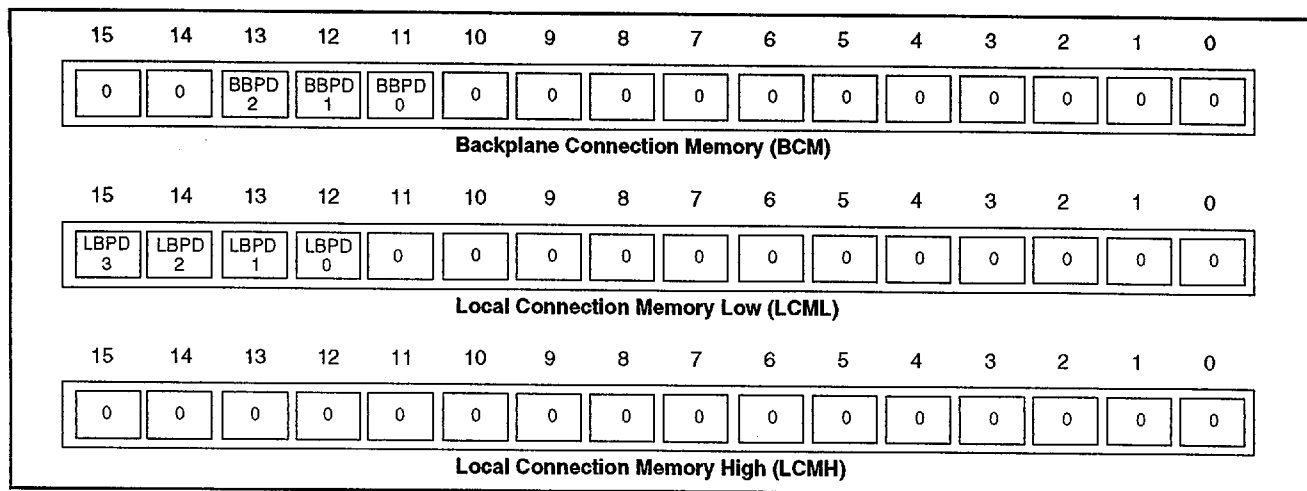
| 15 | 14 | 13 | 12 | 11 | 10 | 9 | 8 | 7 | 6 | 5 | 4 | 3 | 2 | 1 | 0 |
|---|---|---|---|---|---|---|---|---|---|---|---|---|---|---|---|
| 0 | 0 | BBPD 2 | BBPD 1 | BBPD 0 | 0 | 0 | 0 | 0 | 0 | 0 | 0 | 0 | 0 | 0 | 0 |

**Backplane Connection Memory (BCM)**

| 15 | 14 | 13 | 12 | 11 | 10 | 9 | 8 | 7 | 6 | 5 | 4 | 3 | 2 | 1 | 0 |
|---|---|---|---|---|---|---|---|---|---|---|---|---|---|---|---|
| LBPD 3 | LBPD 2 | LBPD 1 | LBPD 0 | 0 | 0 | 0 | 0 | 0 | 0 | 0 | 0 | 0 | 0 | 0 | 0 |

**Local Connection Memory Low (LCML)**

| 15 | 14 | 13 | 12 | 11 | 10 | 9 | 8 | 7 | 6 | 5 | 4 | 3 | 2 | 1 | 0 |
|---|---|---|---|---|---|---|---|---|---|---|---|---|---|---|---|
| 0 | 0 | 0 | 0 | 0 | 0 | 0 | 0 | 0 | 0 | 0 | 0 | 0 | 0 | 0 | 0 |

**Local Connection Memory High (LCMH)**